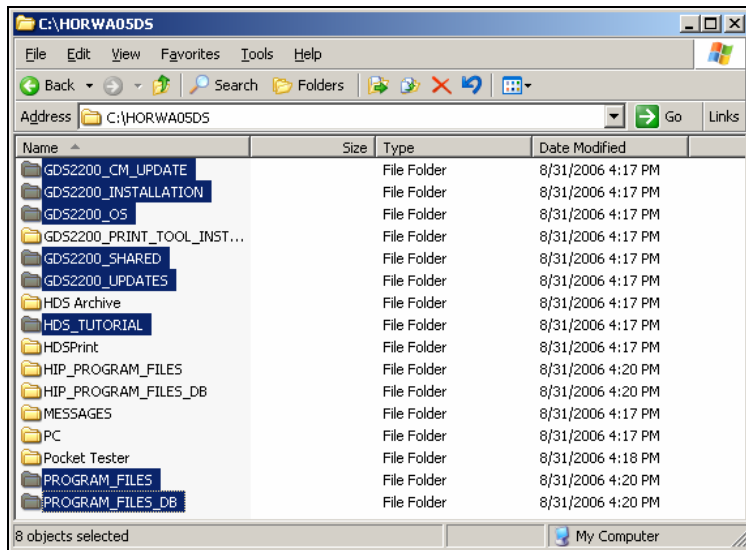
C:\HORWA05DS

File Edit View Favorites Tools Help

Back Search Folders

Address C:\HORWA05DS Go Links

| Name | Size | Type | Date Modified |
|---|---|---|---|
| GDS2200_CM_UPDATE | | File Folder | 8/31/2006 4:17 PM |
| GDS2200_INSTALLATION | | File Folder | 8/31/2006 4:17 PM |
| GDS2200_OS | | File Folder | 8/31/2006 4:17 PM |
| GDS2200_PRINT_TOOL_INST... | | File Folder | 8/31/2006 4:17 PM |
| GDS2200_SHARED | | File Folder | 8/31/2006 4:17 PM |
| GDS2200_UPDATES | | File Folder | 8/31/2006 4:17 PM |
| HDS Archive | | File Folder | 8/31/2006 4:17 PM |
| HDS_TUTORIAL | | File Folder | 8/31/2006 4:17 PM |
| HDSPrint | | File Folder | 8/31/2006 4:17 PM |
| HIP_PROGRAM_FILES | | File Folder | 8/31/2006 4:20 PM |
| HIP_PROGRAM_FILES_DB | | File Folder | 8/31/2006 4:20 PM |
| MESSAGES | | File Folder | 8/31/2006 4:17 PM |
| PC | | File Folder | 8/31/2006 4:17 PM |
| Pocket Tester | | File Folder | 8/31/2006 4:18 PM |
| PROGRAM_FILES | | File Folder | 8/31/2006 4:20 PM |
| PROGRAM_FILES_DB | | File Folder | 8/31/2006 4:20 PM |

8 objects selected My Computer